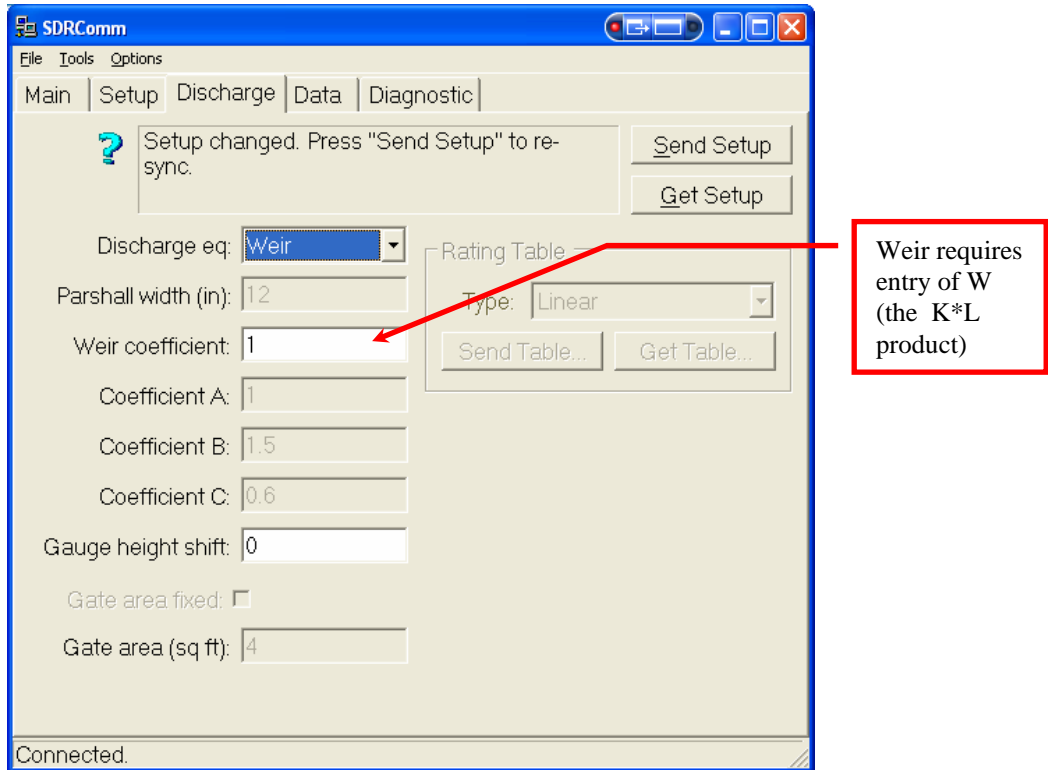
SDRComm

File Tools Options

Main | Setup | Discharge | Data | Diagnostic

Setup changed. Press "Send Setup" to re-sync.

Send Setup

Get Setup

Discharge eq: Weir

Rating Table

Parshall width (in): 12

Type: Linear

Weir coefficient: 1

Send Table... Get Table...

Coefficient A: 1

Coefficient B: 1.5

Coefficient C: 0.6

Gauge height shift: 0

Gate area fixed:

Gate area (sq ft): 4

Connected.

Weir requires entry of W (the K*L product)